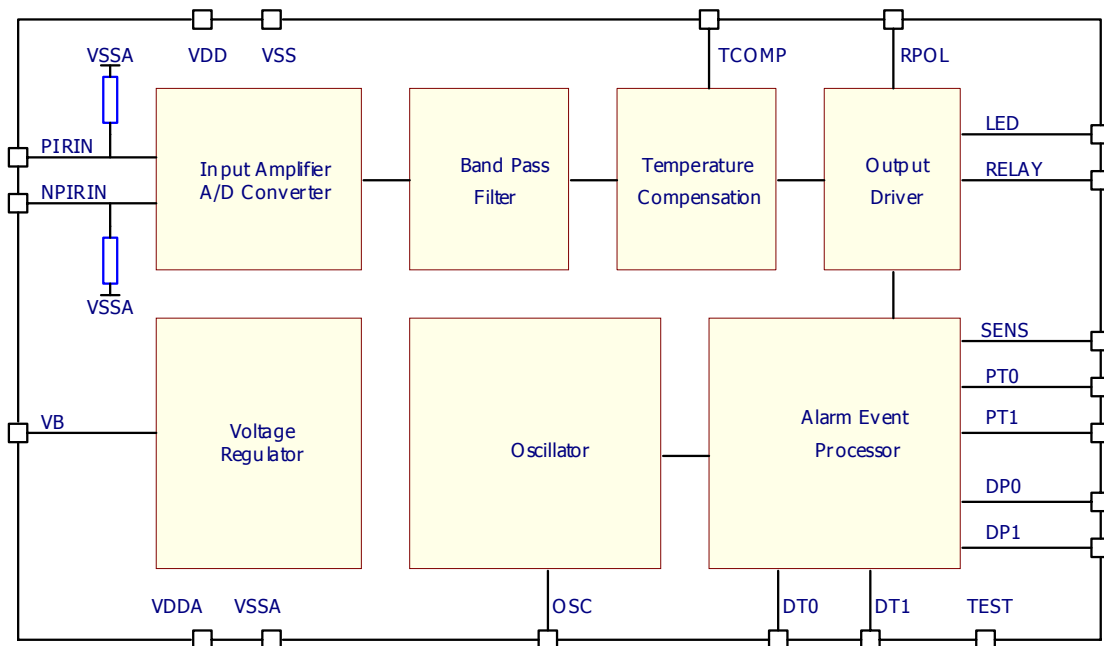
VDD VSS TCOMP RPOL

VSSA

PIRIN

NPIRIN

VSSA

Input Amplifier A/D Converter

Band Pass Filter

Temperature Compensation

Output Driver

LED

RELAY

SENS

PT0

PT1

DP0

DP1

VB

Voltage Regulator

Oscillator

Alarm Event Processor

VDDA VSSA OSC DT0 DT1 TEST